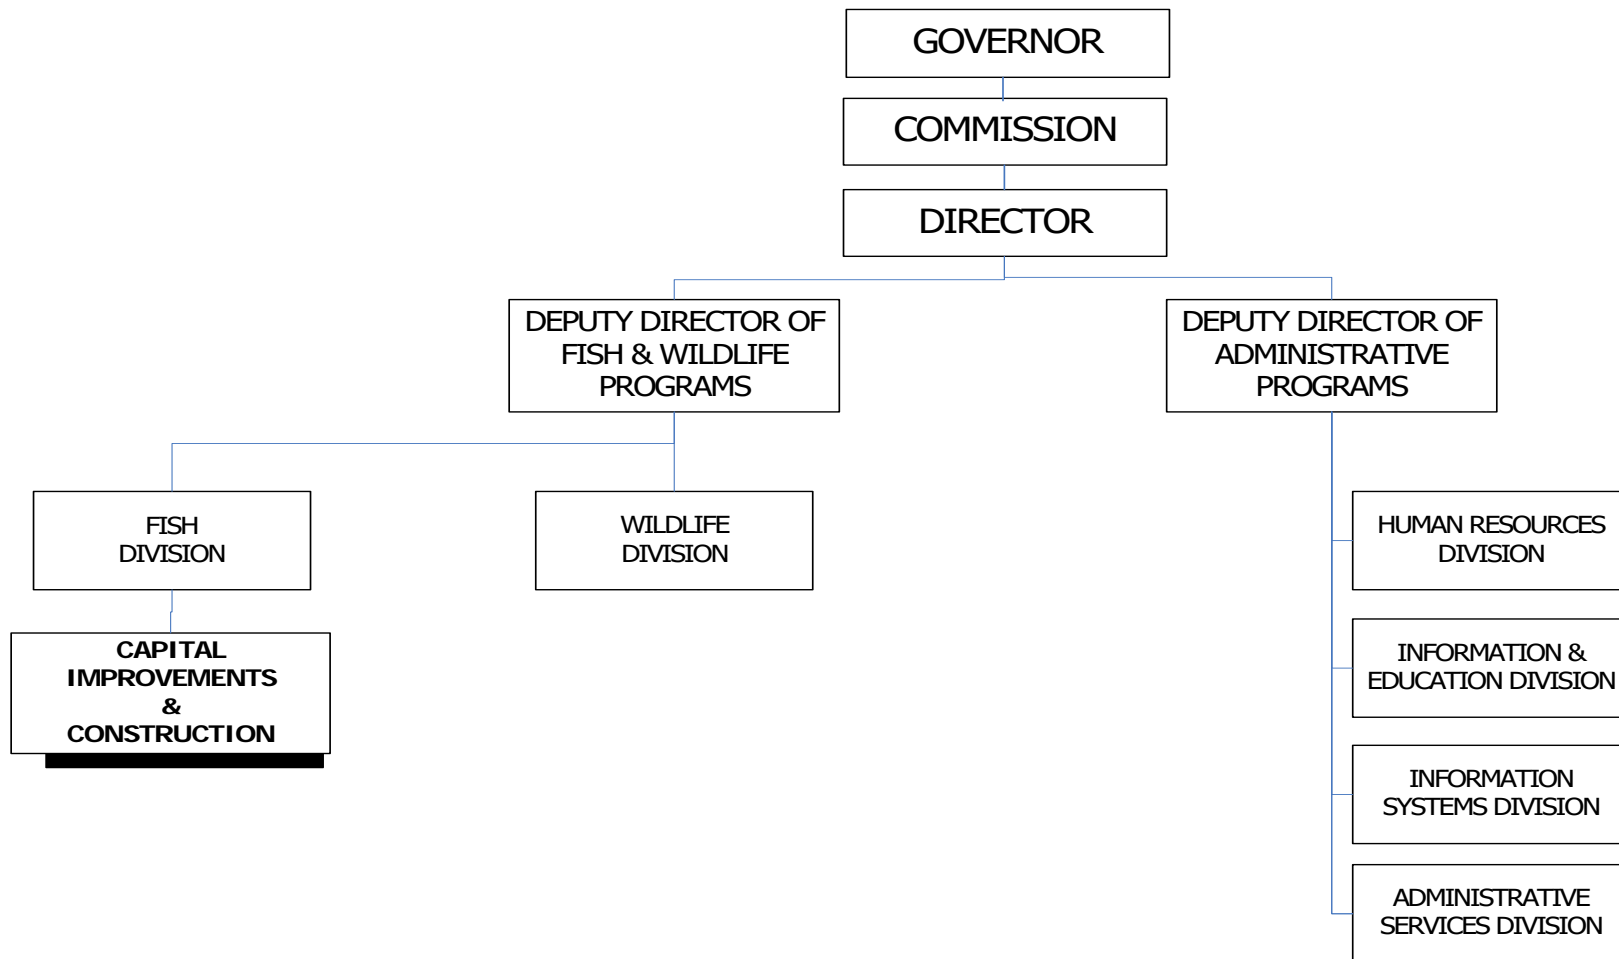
GOVERNOR

COMMISSION

DIRECTOR

DEPUTY DIRECTOR OF FISH & WILDLIFE PROGRAMS

DEPUTY DIRECTOR OF ADMINISTRATIVE PROGRAMS

FISH DIVISION

CAPITAL IMPROVEMENTS & CONSTRUCTION

WILDLIFE DIVISION

HUMAN RESOURCES DIVISION

INFORMATION & EDUCATION DIVISION

INFORMATION SYSTEMS DIVISION

ADMINISTRATIVE SERVICES DIVISION